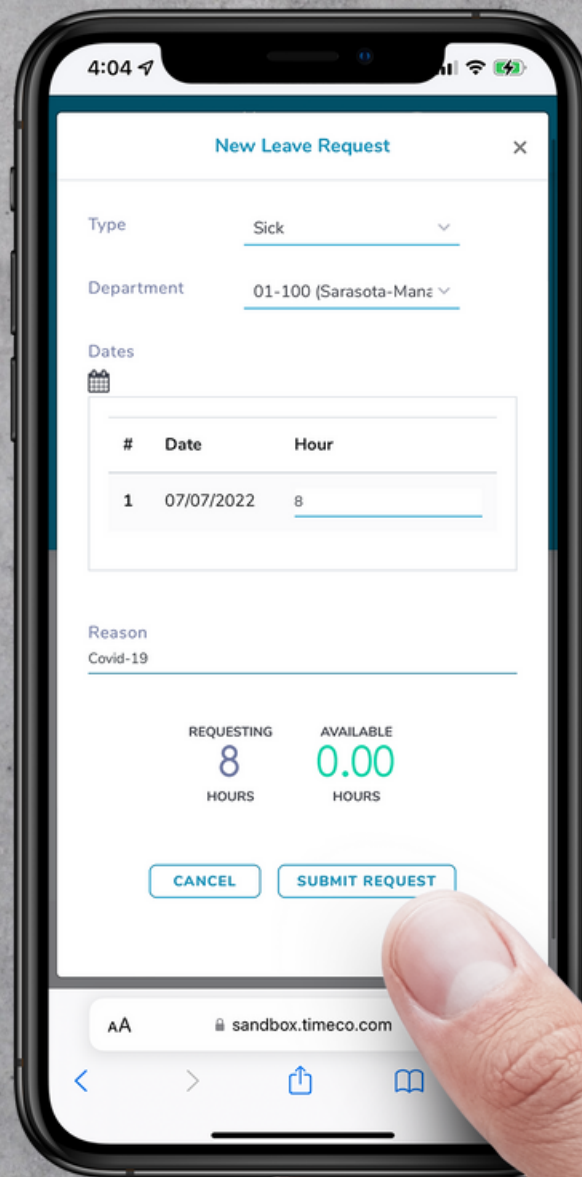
4:04

New Leave Request ×

Type Sick

Department 01-100 (Sarasota-Mana

Dates

| # | Date | Hour |
|---|---|---|
| 1 | 07/07/2022 | 8 |

Reason
Covid-19

REQUESTING
8
HOURS

AVAILABLE
0.00
HOURS

CANCEL SUBMIT REQUEST

AA sandbox.timeco.com